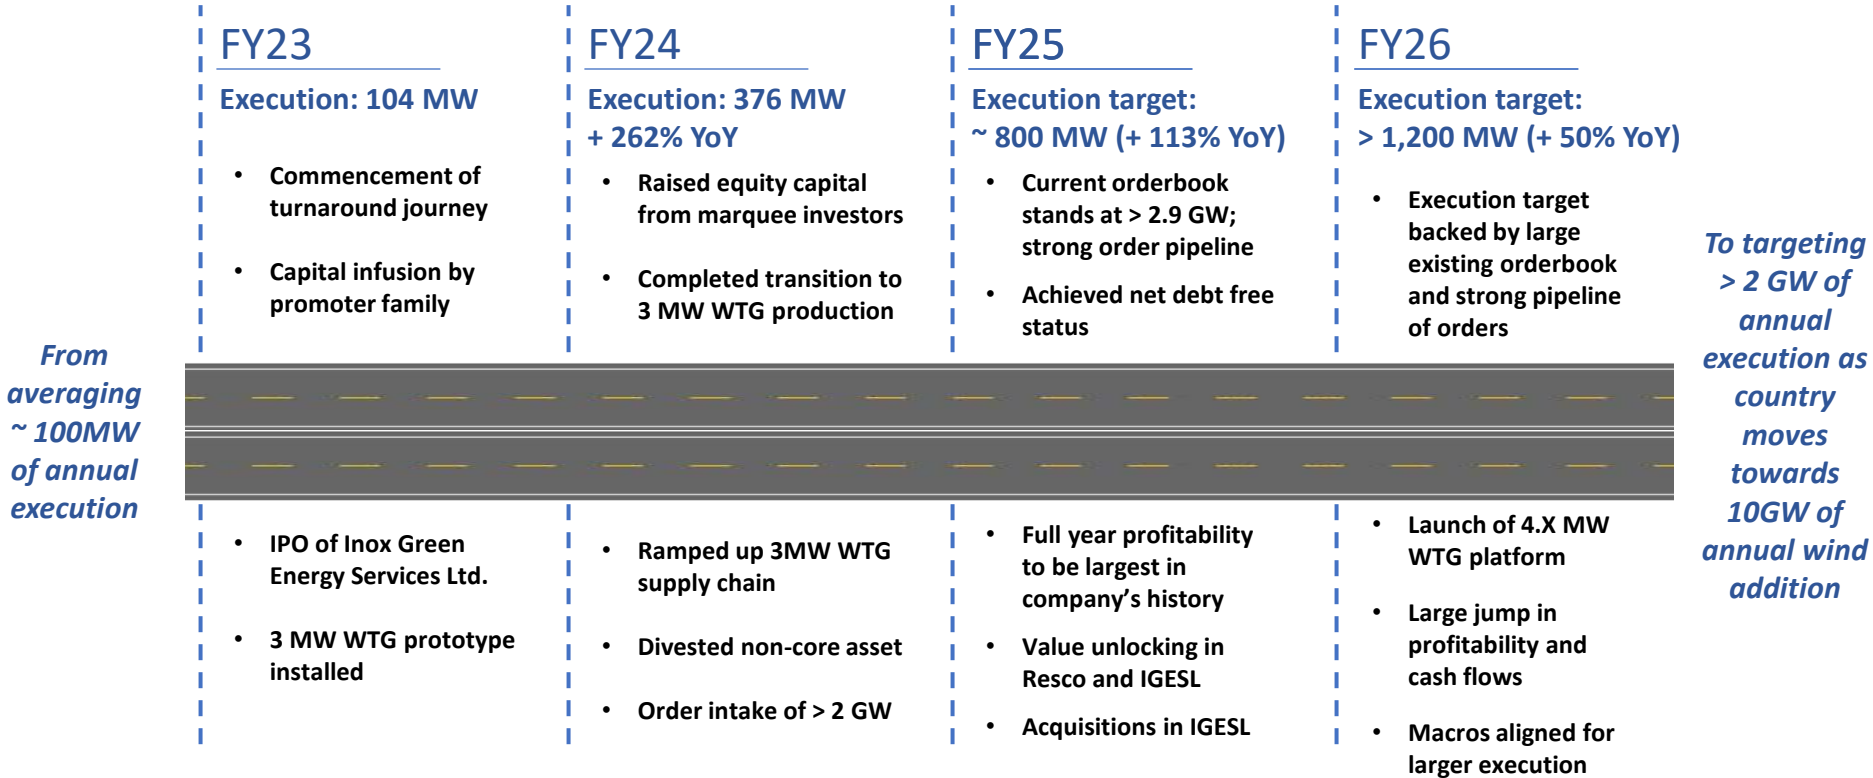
From averaging ~ 100MW of annual execution

FY23

Execution: 104 MW

- Commencement of turnaround journey
- Capital infusion by promoter family

- IPO of Inox Green Energy Services Ltd.
- 3 MW WTG prototype installed

FY24

Execution: 376 MW + 262% YoY

- Raised equity capital from marquee investors
- Completed transition to 3 MW WTG production

- Ramped up 3MW WTG supply chain
- Divested non-core asset
- Order intake of > 2 GW

FY25

Execution target: ~ 800 MW (+ 113% YoY)

- Current orderbook stands at > 2.9 GW; strong order pipeline
- Achieved net debt free status

- Full year profitability to be largest in company's history
- Value unlocking in Resco and IGESL
- Acquisitions in IGESL

FY26

Execution target: > 1,200 MW (+ 50% YoY)

- Execution target backed by large existing orderbook and strong pipeline of orders

- Launch of 4.X MW WTG platform
- Large jump in profitability and cash flows
- Macros aligned for larger execution

To targeting > 2 GW of annual execution as country moves towards 10GW of annual wind addition